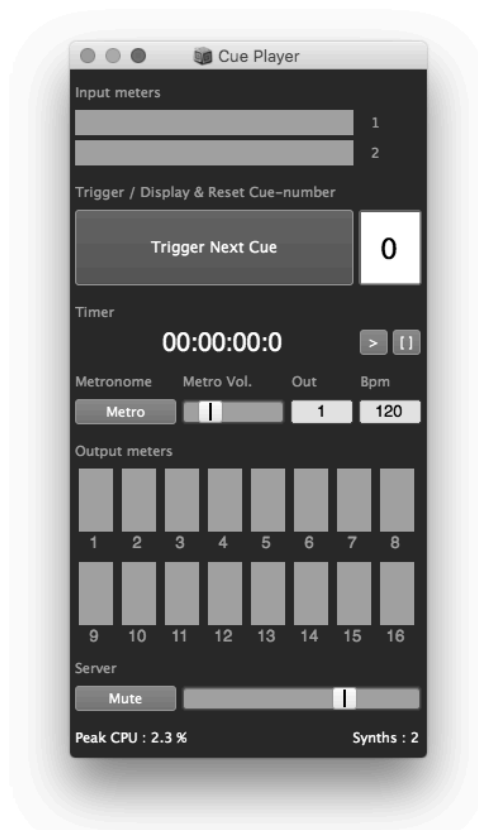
Cue Player

Input meters

1

2

Trigger / Display & Reset Cue-number

Trigger Next Cue

0

Timer

00:00:00:0

>

[ ]

Metronome

Metro Vol.

Out

Bpm

Metro

1

120

Output meters

1 2 3 4 5 6 7 8

9 10 11 12 13 14 15 16

Server

Mute

Peak CPU : 2.3 %

Synths : 2